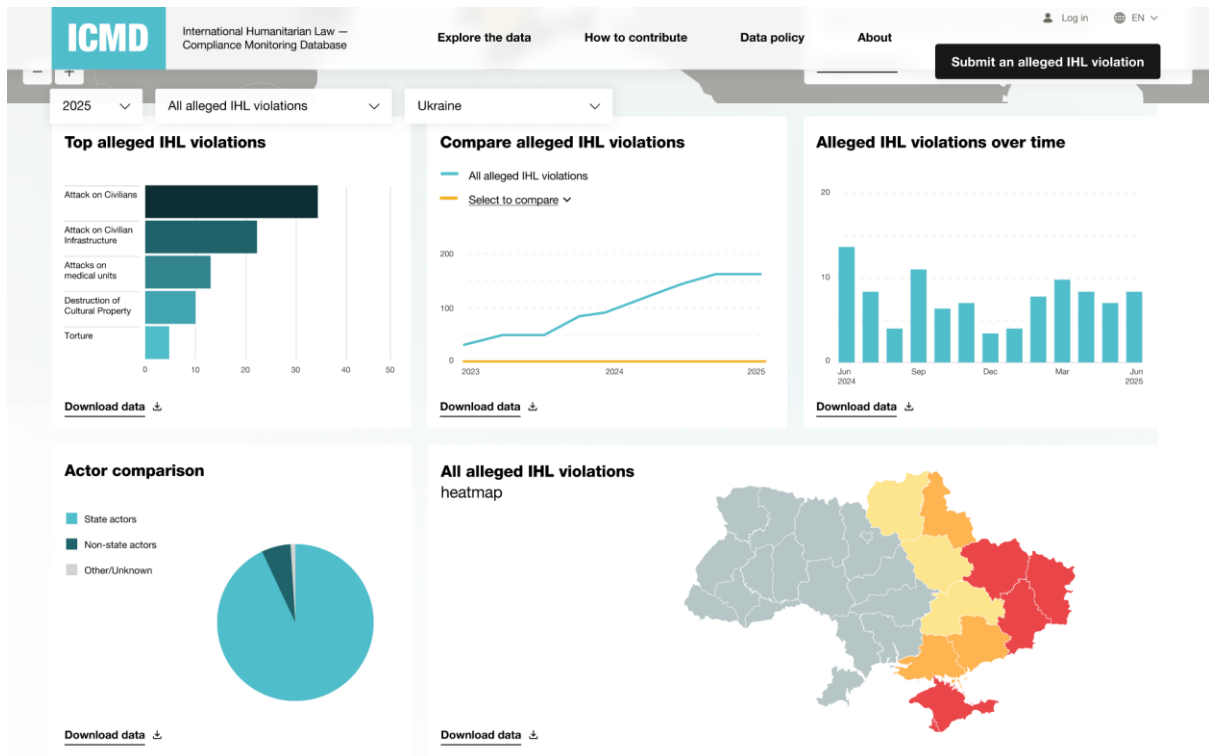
ICMD

International Humanitarian Law — Compliance Monitoring Database

Explore the data

How to contribute

Data policy

About

Log in

EN

Submit an alleged IHL violation

−

+

2025

All alleged IHL violations

Ukraine

Top alleged IHL violations

Attack on Civilians

Attack on Civilian Infrastructure

Attacks on medical units

Destruction of Cultural Property

Torture

0 10 20 30 40 50

Download data

Compare alleged IHL violations

All alleged IHL violations

Select to compare

200

100

0

2023 2024 2025

Download data

Alleged IHL violations over time

20

10

0

Jun 2024 Sep Dec Mar Jun 2025

Download data

Actor comparison

State actors

Non-state actors

Other/Unknown

Download data

All alleged IHL violations heatmap

Download data